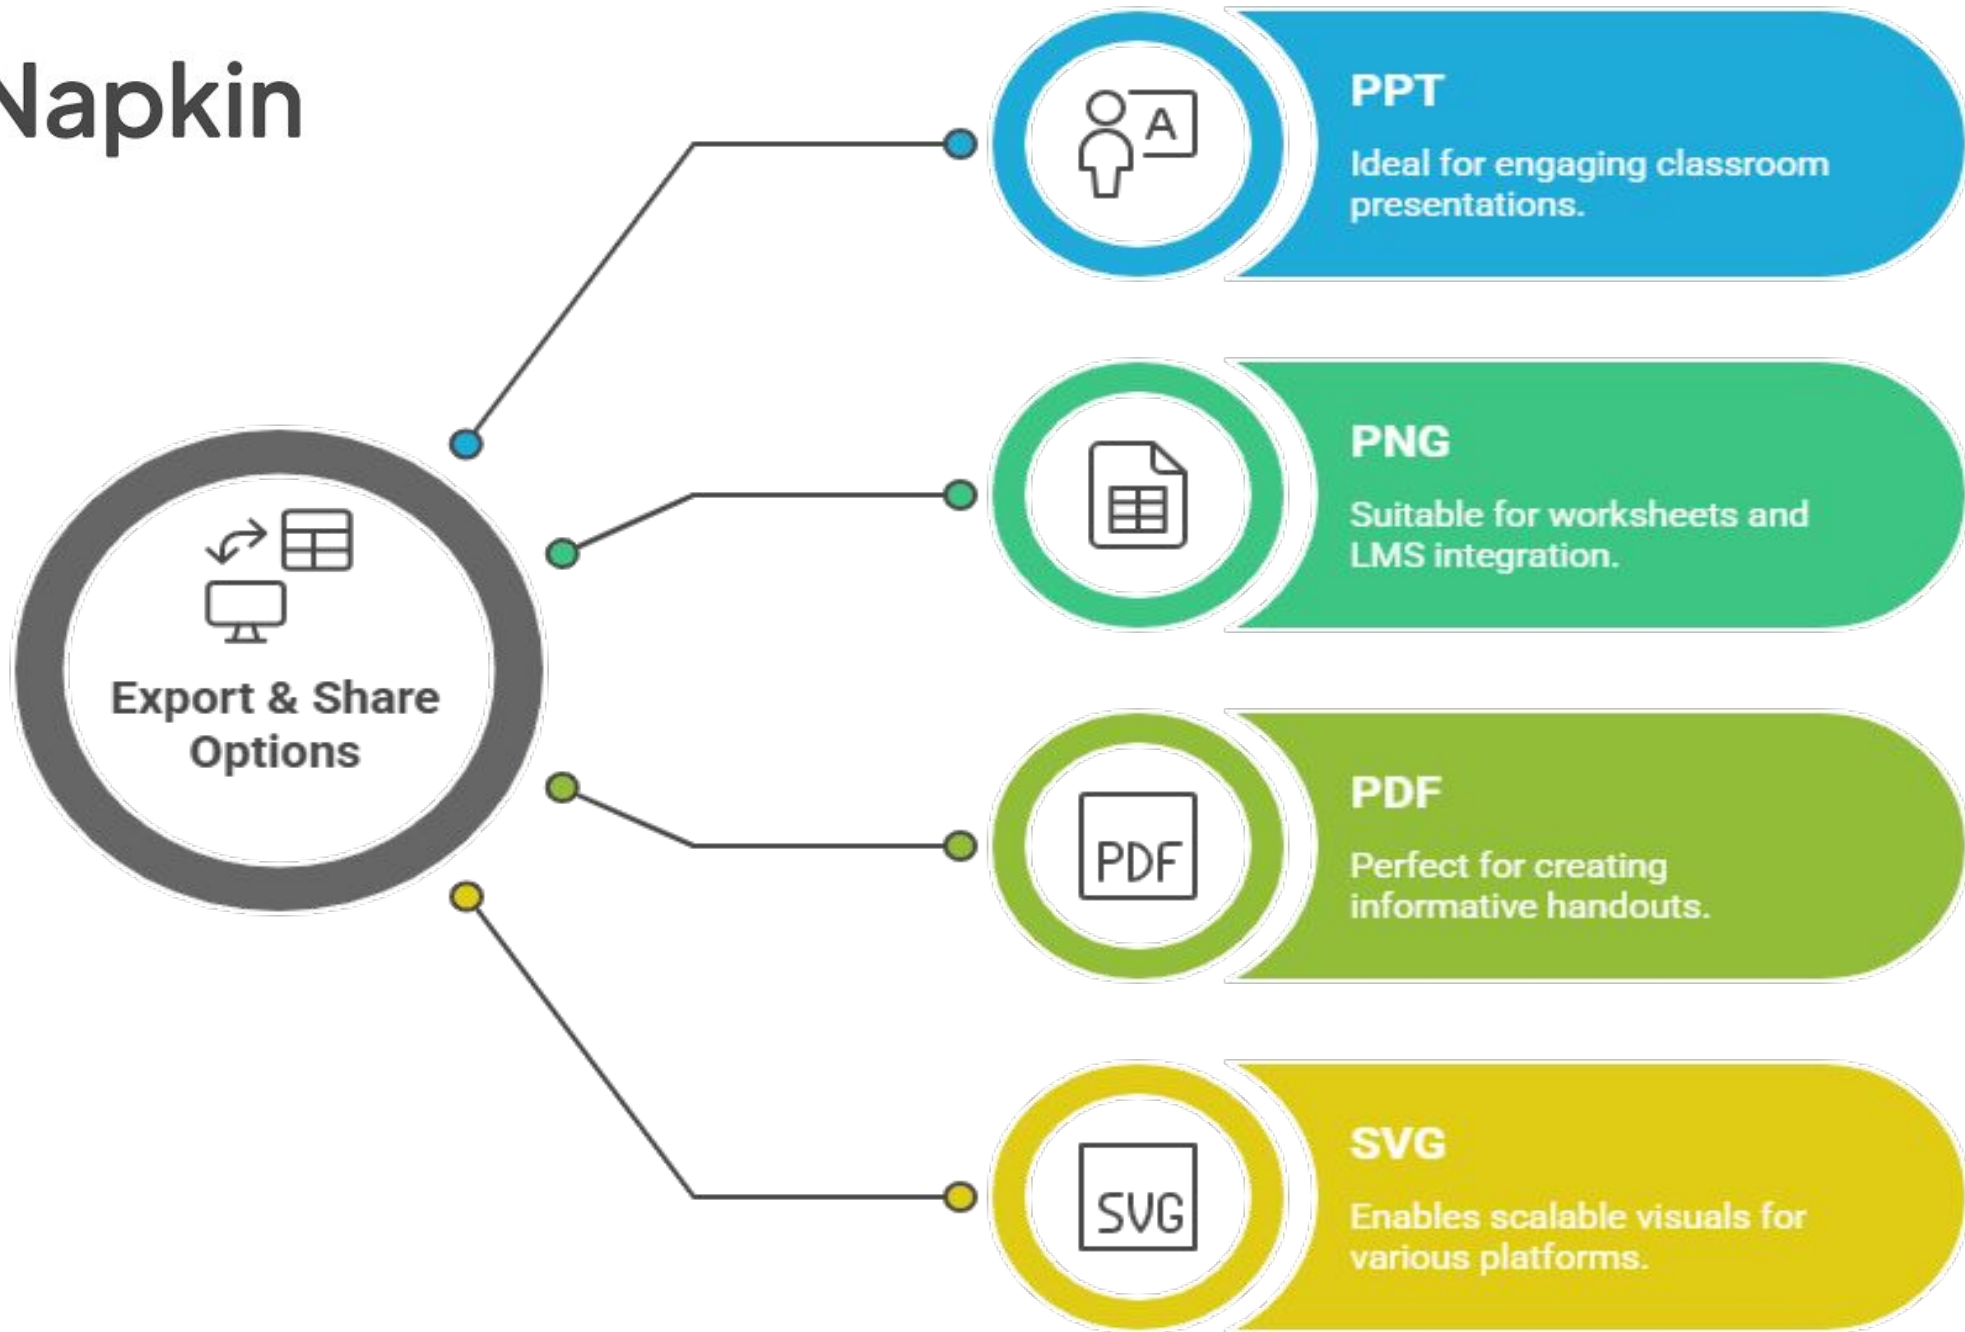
Napkin

Export & Share Options

A

PPT

Ideal for engaging classroom presentations.

PNG

Suitable for worksheets and LMS integration.

PDF

PDF

Perfect for creating informative handouts.

SVG

SVG

Enables scalable visuals for various platforms.